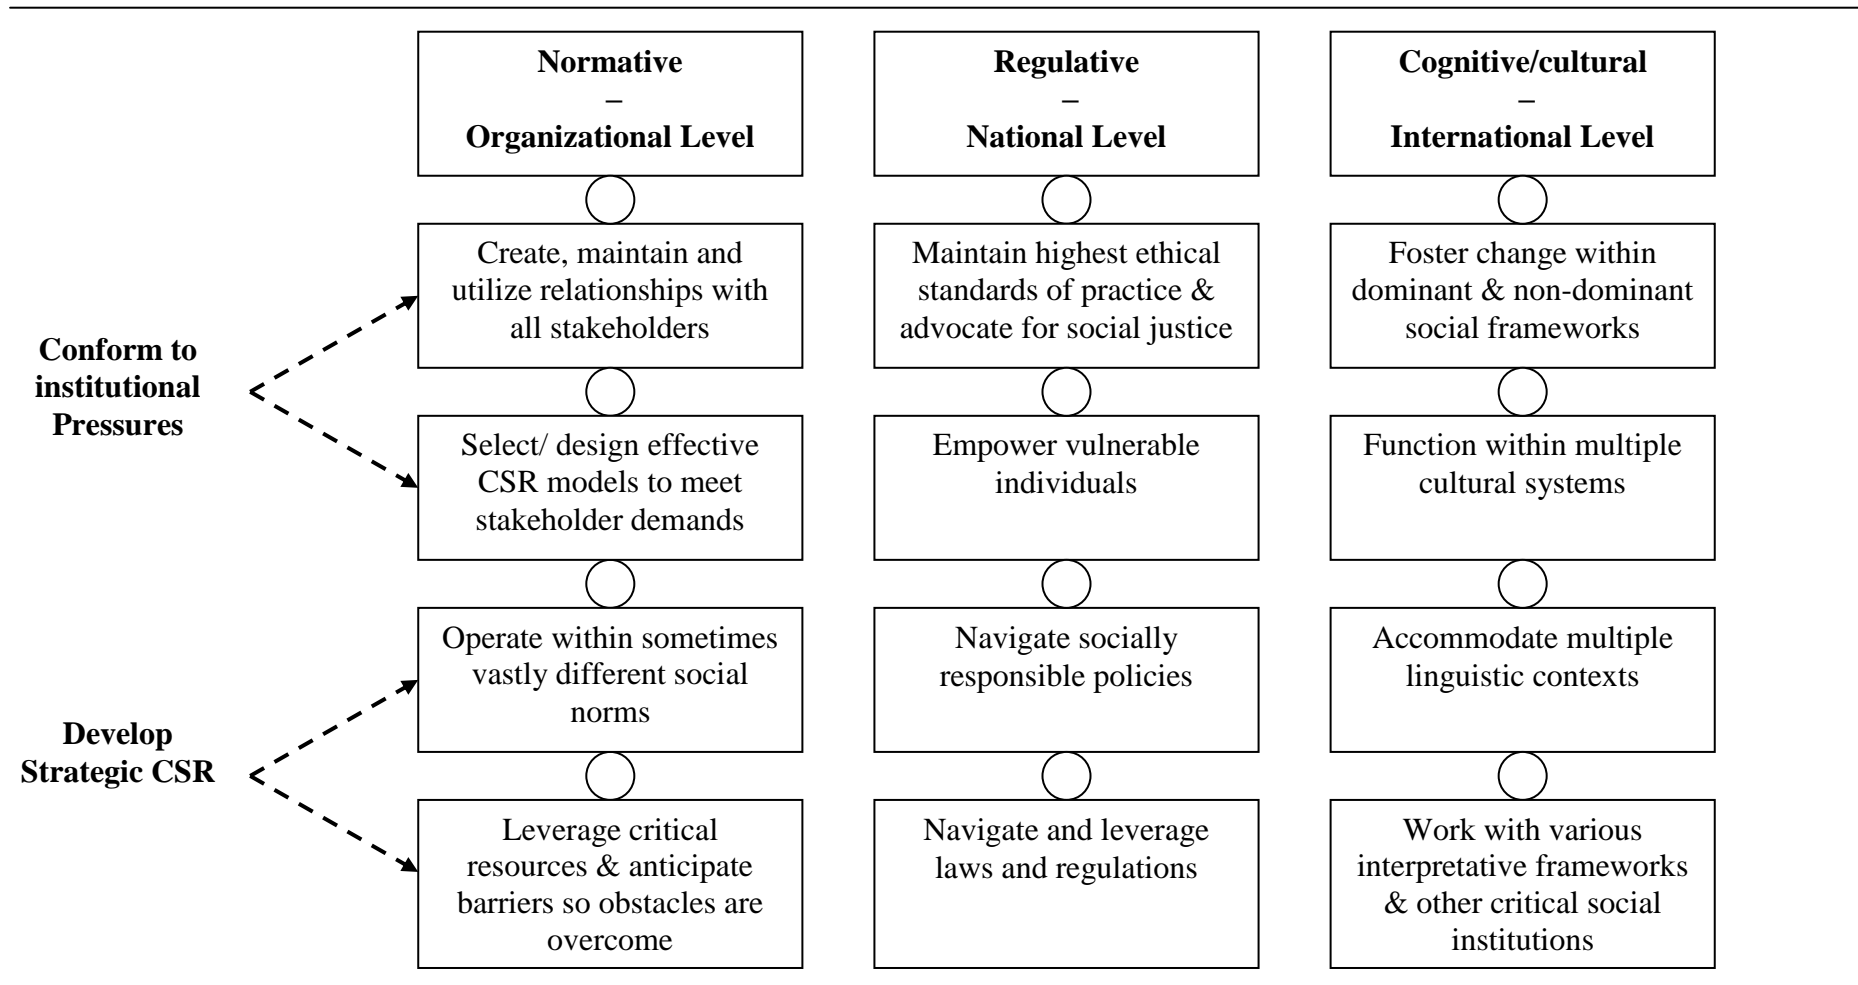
Normative
–
Organizational Level

Regulative
–
National Level

Cognitive/cultural
–
International Level

Conform to institutional Pressures

Create, maintain and utilize relationships with all stakeholders

Maintain highest ethical standards of practice & advocate for social justice

Foster change within dominant & non-dominant social frameworks

Select/ design effective CSR models to meet stakeholder demands

Empower vulnerable individuals

Function within multiple cultural systems

Develop Strategic CSR

Operate within sometimes vastly different social norms

Navigate socially responsible policies

Accommodate multiple linguistic contexts

Leverage critical resources & anticipate barriers so obstacles are overcome

Navigate and leverage laws and regulations

Work with various interpretative frameworks & other critical social institutions